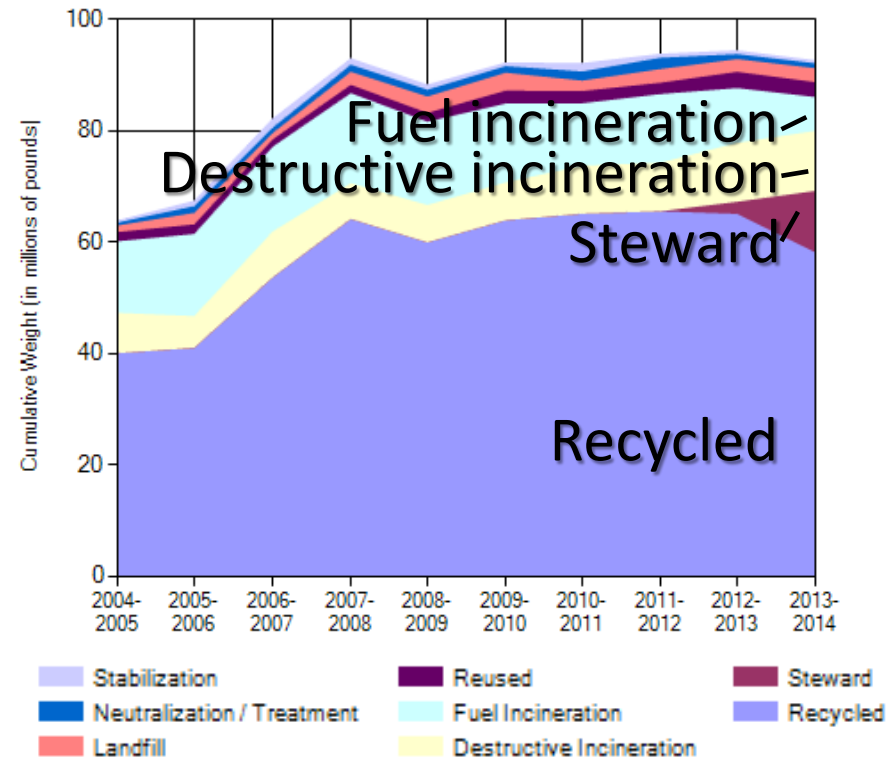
Cumulative Weight (in millions of pounds)

100
80
60
40
20
0

Fuel incineration
Destructive incineration
Steward
Recycled

2004-2005
2005-2006
2006-2007
2007-2008
2008-2009
2009-2010
2010-2011
2011-2012
2012-2013
2013-2014

Stabilization
Neutralization / Treatment
Landfill
Reused
Fuel Incineration
Destructive Incineration
Steward
Recycled